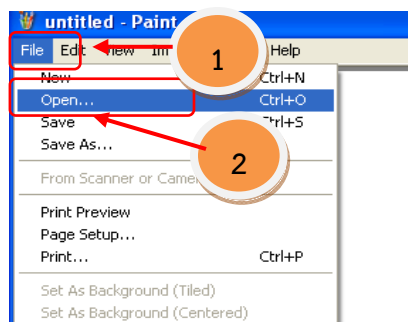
untitled - Paint

File Edit View Im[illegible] Help

1

New Ctrl+N
Open... Ctrl+O
Save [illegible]trl+S
Save As...

2

From Scanner or Came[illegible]

Print Preview
Page Setup...
Print... Ctrl+P

Set As Background (Tiled)
Set As Background (Centered)